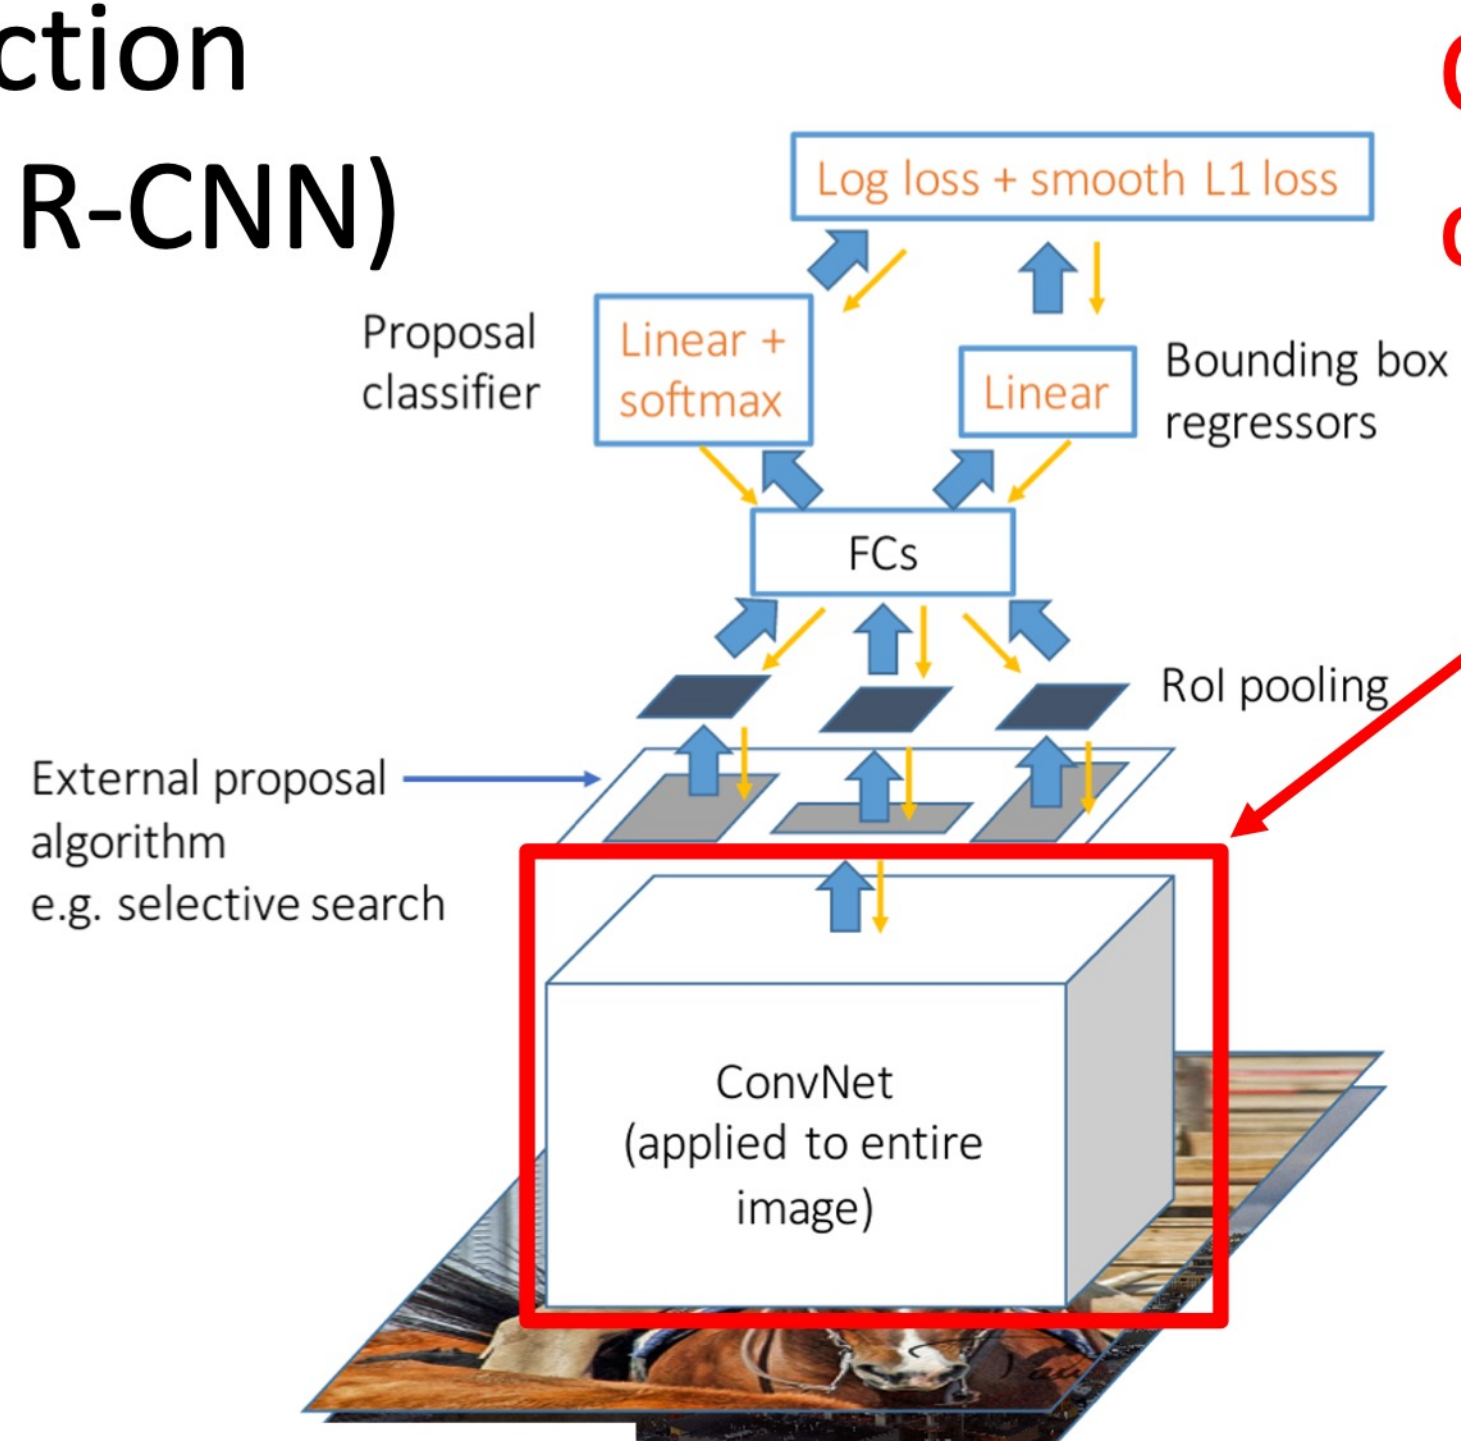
ction
R-CNN)

Log loss + smooth L1 loss

Proposal classifier

Linear + softmax

Linear

Bounding box regressors

FCs

RoI pooling

External proposal algorithm
e.g. selective search

ConvNet
(applied to entire image)